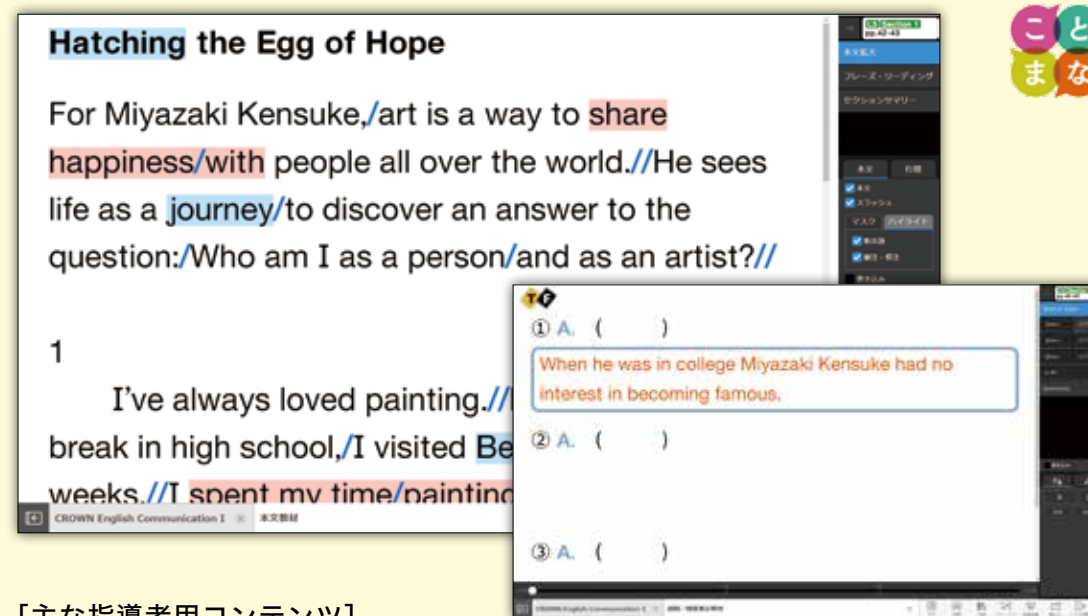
こと
まな

Hatching the Egg of Hope

For Miyazaki Kensuke,/art is a way to share happiness/with people all over the world.//He sees life as a journey/to discover an answer to the question:/Who am I as a person/and as an artist?//

1

I've always loved painting.//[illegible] break in high school,/I visited Be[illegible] weeks.//I spent my time/paintin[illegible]

CROWN English Communication I 本文教材

L3 Section 1
pp.42-43

本文拡大
フレーズ・リーディング
セクションサマリー
本文 和訳
本文
スラッシュ
マスク ハイライト
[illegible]
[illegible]
書き込み

T F

① A. (　　　)

When he was in college Miyazaki Kensuke had no interest in becoming famous.

② A. (　　　)

③ A. (　　　)

[主な指導者用コンテンツ]